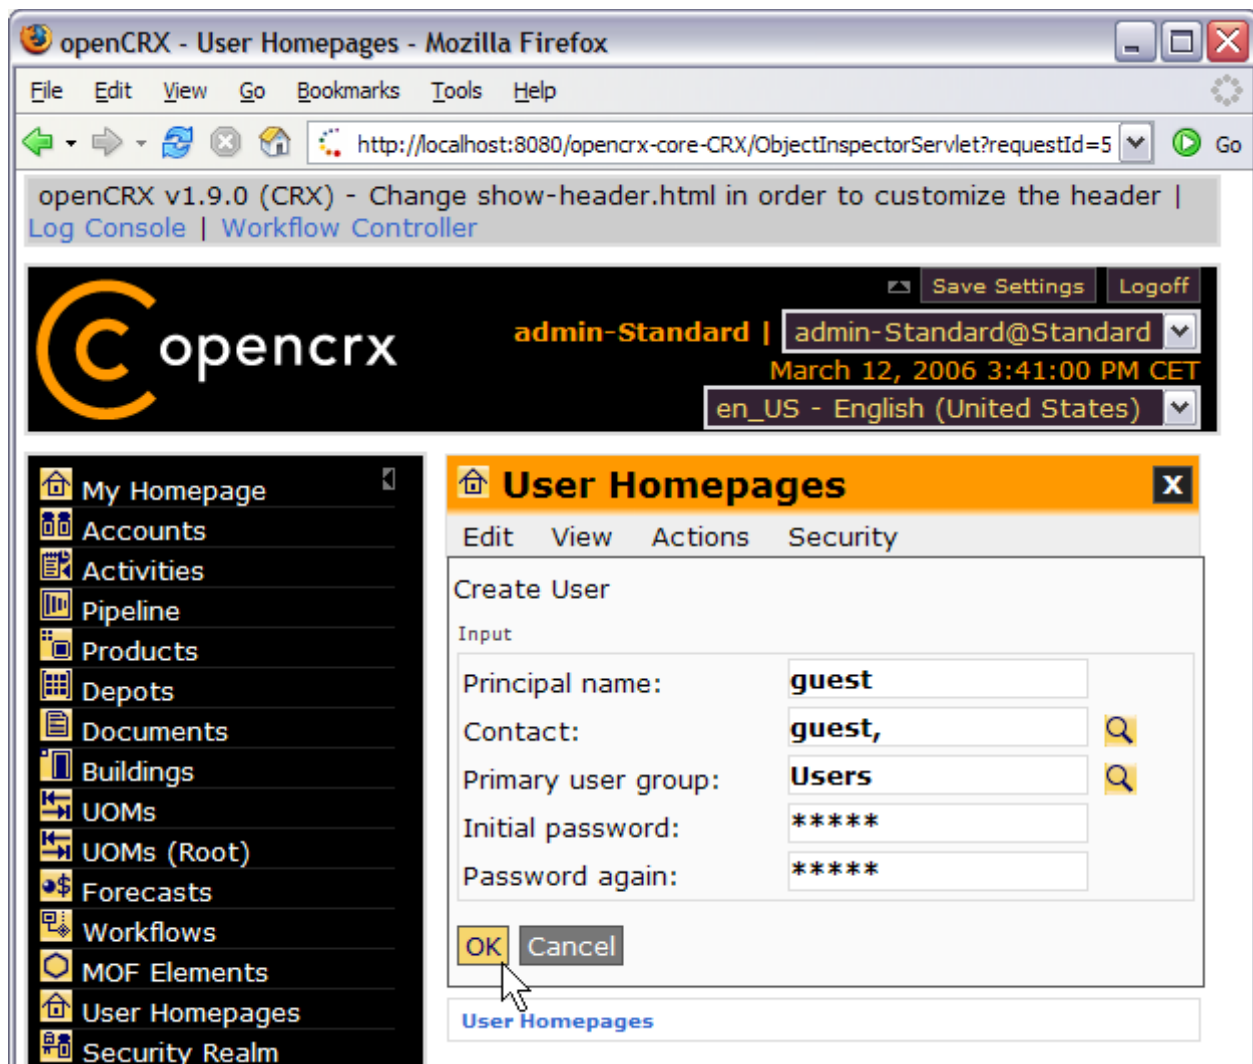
openCRX - User Homepages - Mozilla Firefox

File Edit View Go Bookmarks Tools Help

http://localhost:8080/opencrx-core-CRX/ObjectInspectorServlet?requestId=5 Go

openCRX v1.9.0 (CRX) - Change show-header.html in order to customize the header | Log Console | Workflow Controller

opencrx

Save Settings Logoff

admin-Standard | admin-Standard@Standard

March 12, 2006 3:41:00 PM CET

en_US - English (United States)

My Homepage
Accounts
Activities
Pipeline
Products
Depots
Documents
Buildings
UOMs
UOMs (Root)
Forecasts
Workflows
MOF Elements
User Homepages
Security Realm

User Homepages X

Edit View Actions Security

Create User

Input

| | |
|---|---|
| Principal name: | guest |
| Contact: | guest, |
| Primary user group: | Users |
| Initial password: | ***** |
| Password again: | ***** |

OK Cancel

User Homepages